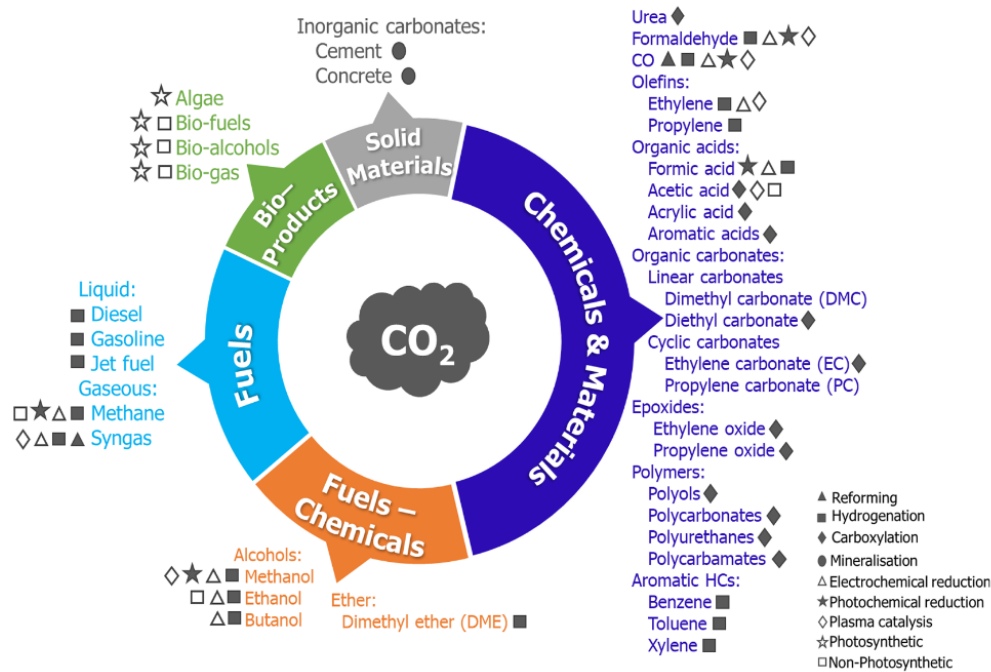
Inorganic carbonates:
Cement ●
Concrete ●

☆ Algae
☆ □ Bio-fuels
☆ □ Bio-alcohols
☆ □ Bio-gas

Solid Materials

Bio-Products

Urea ◆
Formaldehyde ■ △ ★ ◇
CO ▲ ■ △ ★ ◇
Olefins:
Ethylene ■ △ ◇
Propylene ■
Organic acids:
Formic acid ★ △ ■
Acetic acid ◆ ◇ □
Acrylic acid ◆
Aromatic acids ◆
Organic carbonates:
Linear carbonates
Dimethyl carbonate (DMC)
Diethyl carbonate ◆
Cyclic carbonates
Ethylene carbonate (EC) ◆
Propylene carbonate (PC)
Epoxides:
Ethylene oxide ◆
Propylene oxide ◆
Polymers:
Polyols ◆
Polycarbonates ◆
Polyurethanes ◆
Polycarbamates ◆
Aromatic HCs:
Benzene ■
Toluene ■
Xylene ■

Chemicals & Materials

$CO_2$

Liquid:
■ Diesel
■ Gasoline
■ Jet fuel
Gaseous:
□ ★ △ ■ Methane
◇ △ ■ ▲ Syngas

Fuels

Fuels – Chemicals

Alcohols:
◇ ★ △ ■ Methanol
□ △ ■ Ethanol
△ ■ Butanol

Ether:
Dimethyl ether (DME) ■

▲ Reforming
■ Hydrogenation
◆ Carboxylation
● Mineralisation
△ Electrochemical reduction
★ Photochemical reduction
◇ Plasma catalysis
☆ Photosynthetic
□ Non-Photosynthetic